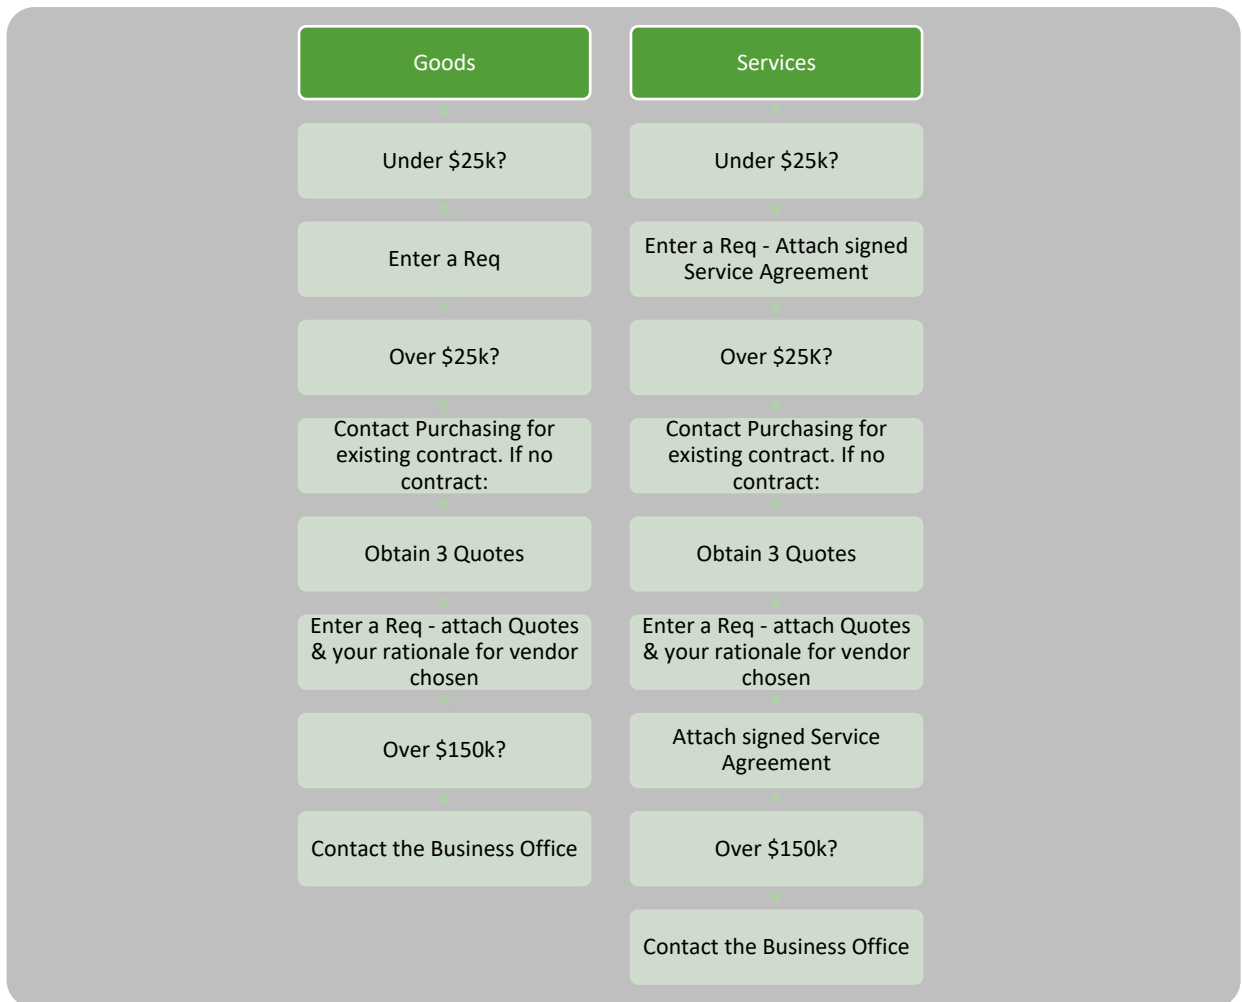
Goods

Under \$25k?

Enter a Req

Over \$25k?

Contact Purchasing for existing contract. If no contract:

Obtain 3 Quotes

Enter a Req - attach Quotes & your rationale for vendor chosen

Over \$150k?

Contact the Business Office

Services

Under \$25k?

Enter a Req - Attach signed Service Agreement

Over \$25K?

Contact Purchasing for existing contract. If no contract:

Obtain 3 Quotes

Enter a Req - attach Quotes & your rationale for vendor chosen

Attach signed Service Agreement

Over \$150k?

Contact the Business Office